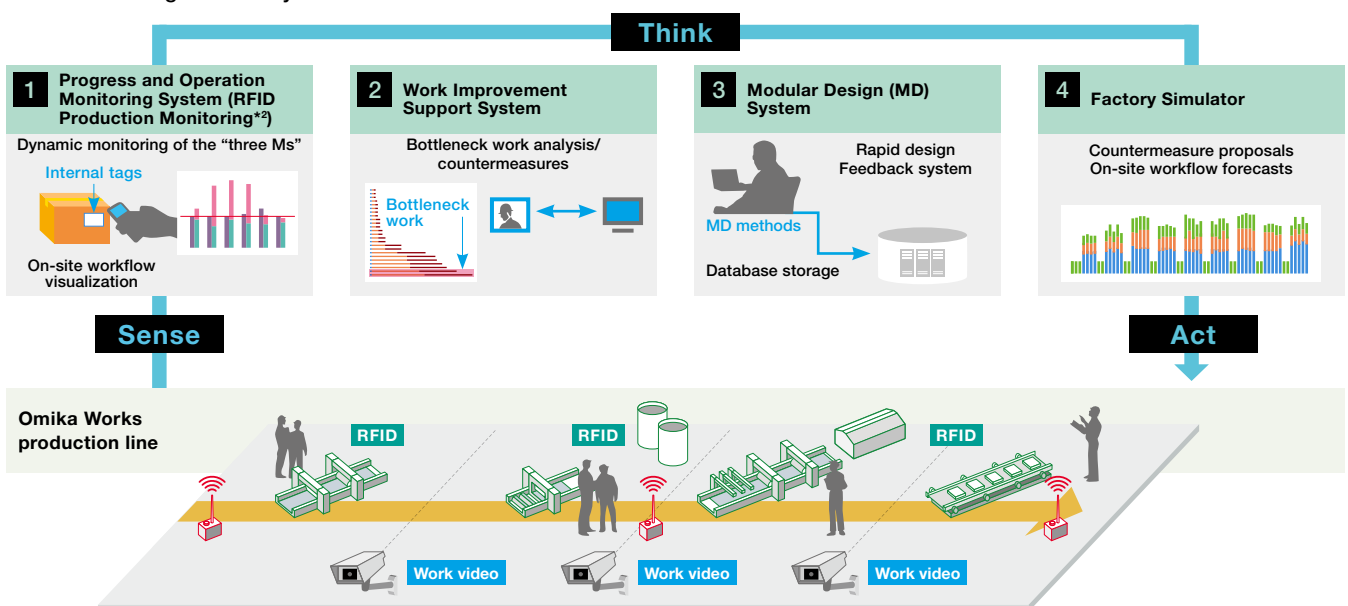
Think

1 Progress and Operation Monitoring System (RFID Production Monitoring*²)

Dynamic monitoring of the “three Ms”

Internal tags

On-site workflow visualization

2 Work Improvement Support System

Bottleneck work analysis/ countermeasures

Bottleneck work

3 Modular Design (MD) System

Rapid design Feedback system

MD methods

Database storage

4 Factory Simulator

Countermeasure proposals On-site workflow forecasts

Sense

Act

Omika Works production line

RFID

RFID

RFID

Work video

Work video

Work video